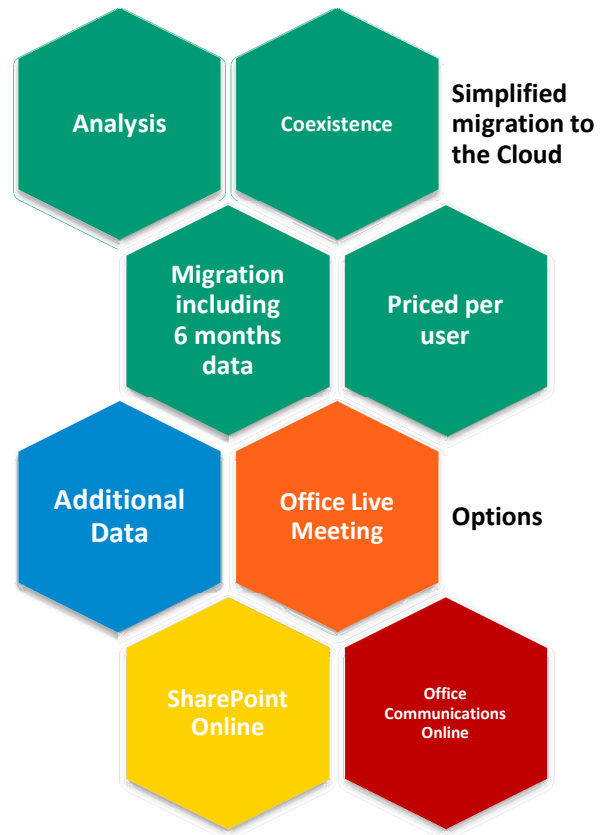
Analysis

Coexistence

Simplified migration to the Cloud

Migration including 6 months data

Priced per user

Additional Data

Office Live Meeting

Options

SharePoint Online

Office Communications Online